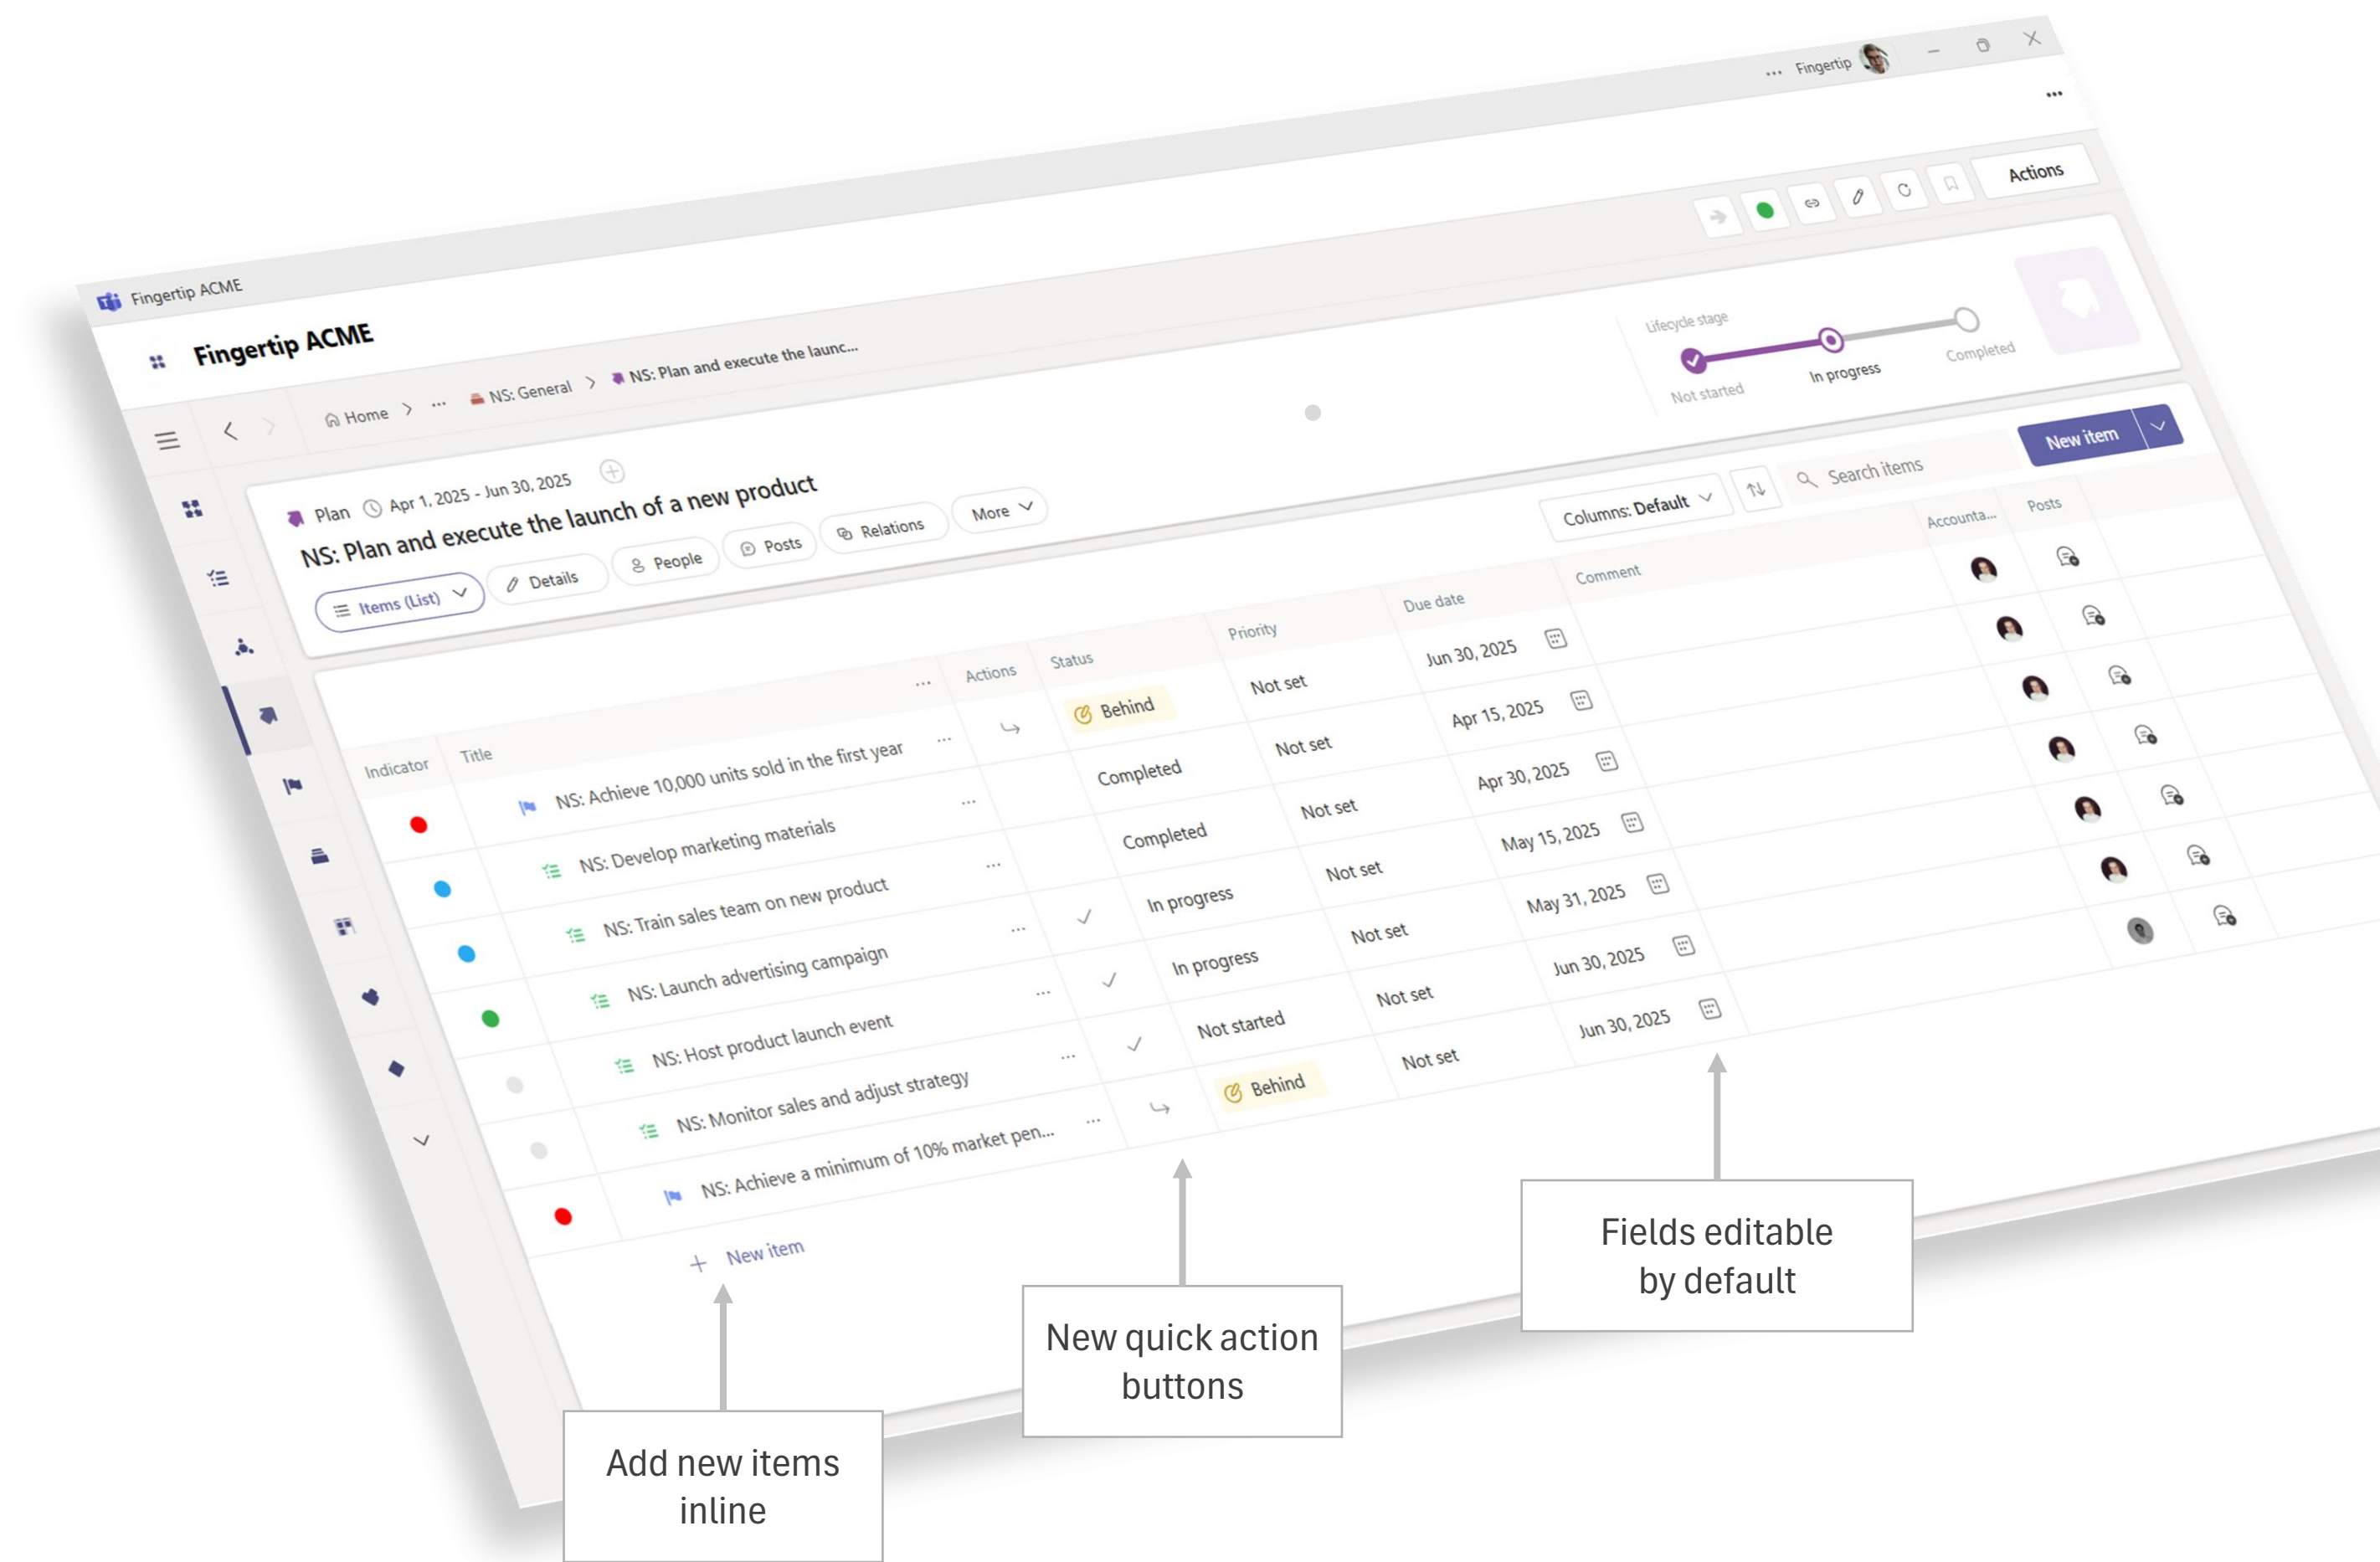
... Fingertip

Fingertip ACME

Actions

Fingertip ACME

Home > ... NS: General > NS: Plan and execute the launc...

Lifecycle stage
Not started
In progress
Completed

Plan Apr 1, 2025 - Jun 30, 2025
NS: Plan and execute the launch of a new product

Items (List) Details People Posts Relations More

Columns: Default Search items New item

| Indicator | Title | Actions | Status | Priority | Due date | Comment | Accounta... | Posts |
|---|---|---|---|---|---|---|---|---|
| | NS: Achieve 10,000 units sold in the first year | | Behind | Not set | Jun 30, 2025 | | | |
| | NS: Develop marketing materials | | Completed | Not set | Apr 15, 2025 | | | |
| | NS: Train sales team on new product | | Completed | Not set | Apr 30, 2025 | | | |
| | NS: Launch advertising campaign | | In progress | Not set | May 15, 2025 | | | |
| | NS: Host product launch event | | In progress | Not set | May 31, 2025 | | | |
| | NS: Monitor sales and adjust strategy | | Not started | Not set | Jun 30, 2025 | | | |
| | NS: Achieve a minimum of 10% market pen... | | Behind | Not set | Jun 30, 2025 | | | |

New item

Add new items inline

New quick action buttons

Fields editable by default